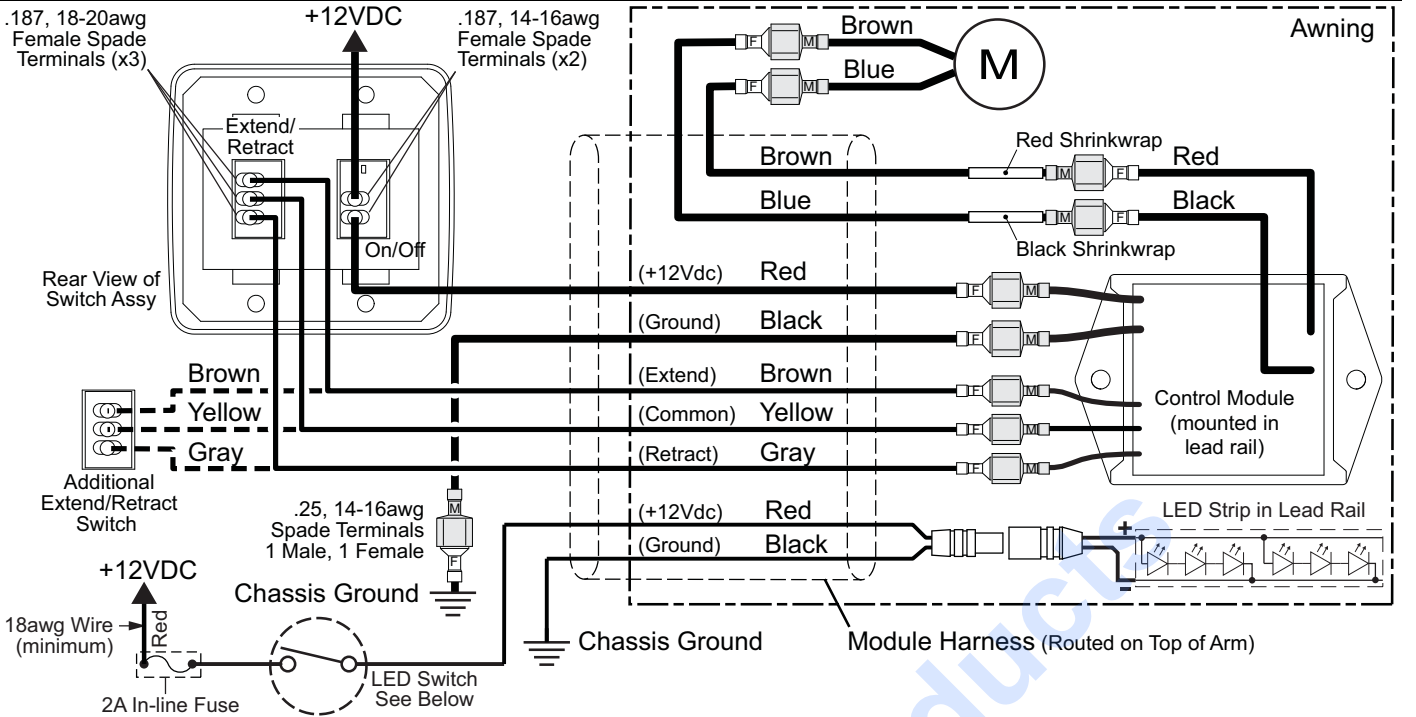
.187, 18-20awg Female Spade Terminals (x3)

+12VDC

.187, 14-16awg Female Spade Terminals (x2)

Extend/ Retract

On/Off

Rear View of Switch Assy

Awning

F M Brown

F M Blue

M

Brown

Blue

Red Shrinkwrap

M F Red

M F Black

Black Shrinkwrap

(+12Vdc) Red

(Ground) Black

(Extend) Brown

(Common) Yellow

(Retract) Gray

F M

Control Module (mounted in lead rail)

Brown

Yellow

Gray

Additional Extend/Retract Switch

.25, 14-16awg Spade Terminals 1 Male, 1 Female

M

F

Chassis Ground

(+12Vdc) Red

(Ground) Black

LED Strip in Lead Rail

+

-

+12VDC

18awg Wire (minimum)

Red

2A In-line Fuse

LED Switch See Below

Chassis Ground

Module Harness (Routed on Top of Arm)